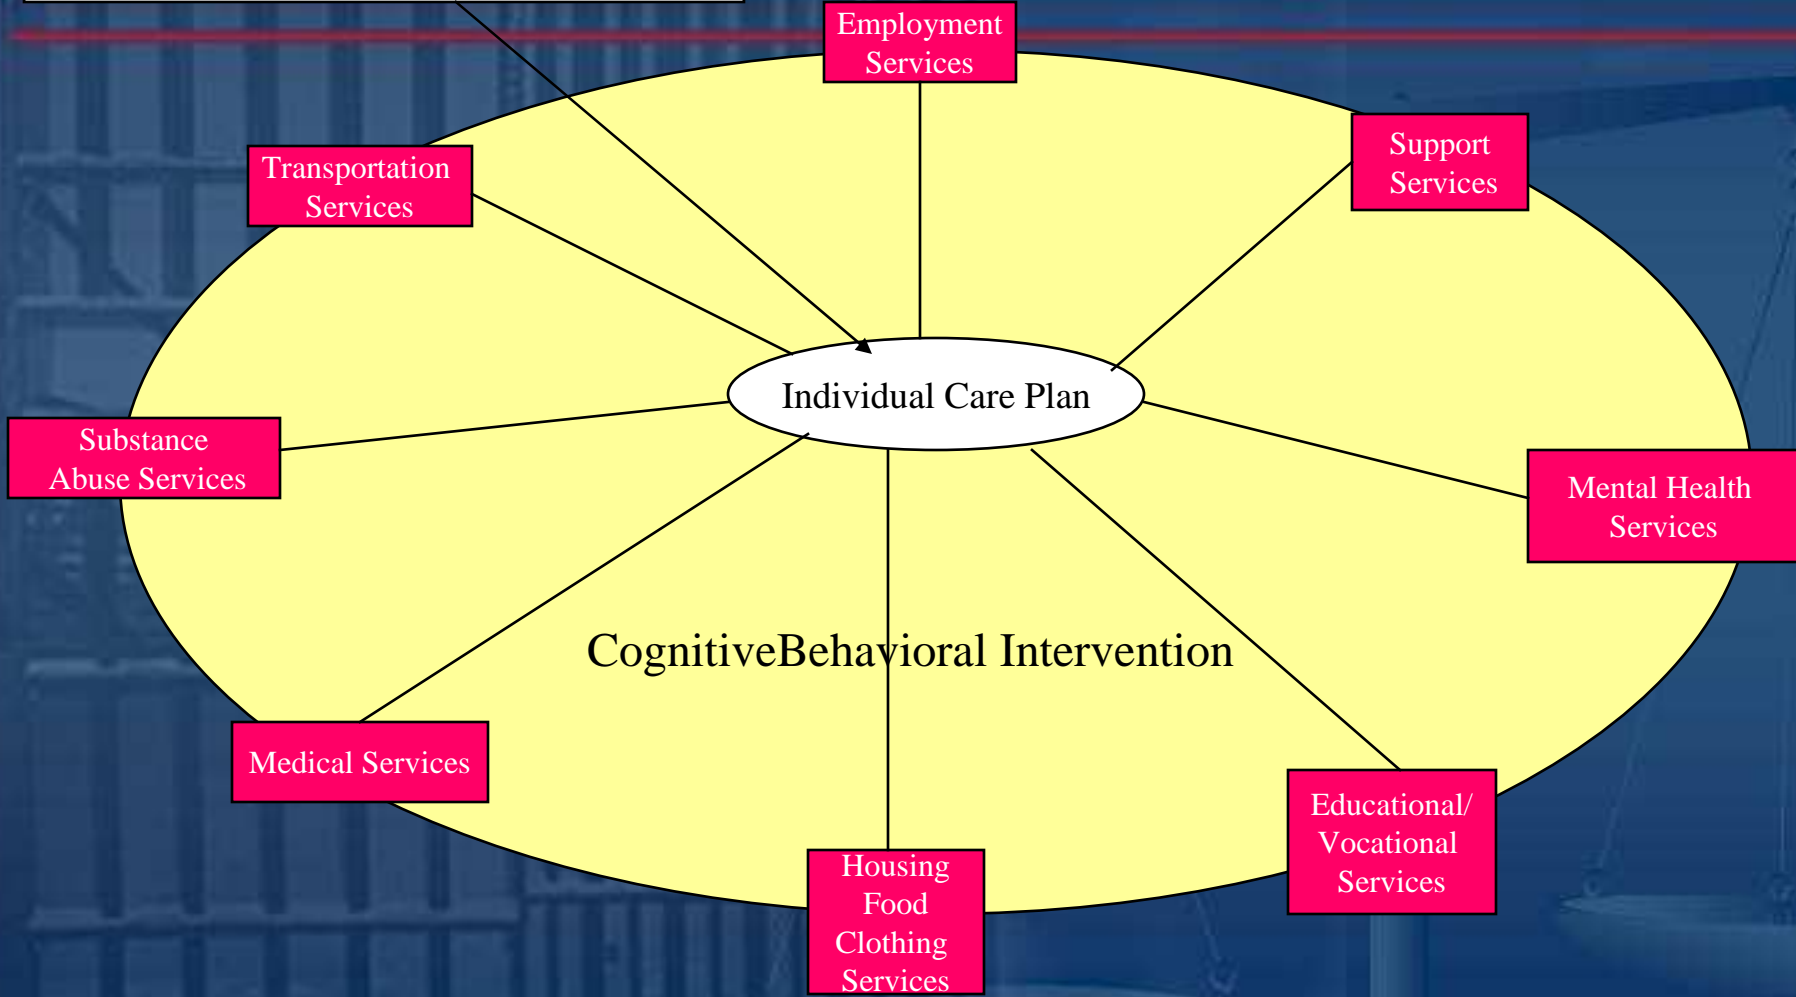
Employment Services

Transportation Services

Support Services

Individual Care Plan

Substance Abuse Services

Mental Health Services

CognitiveBehavioral Intervention

Medical Services

Educational/ Vocational Services

Housing Food Clothing Services